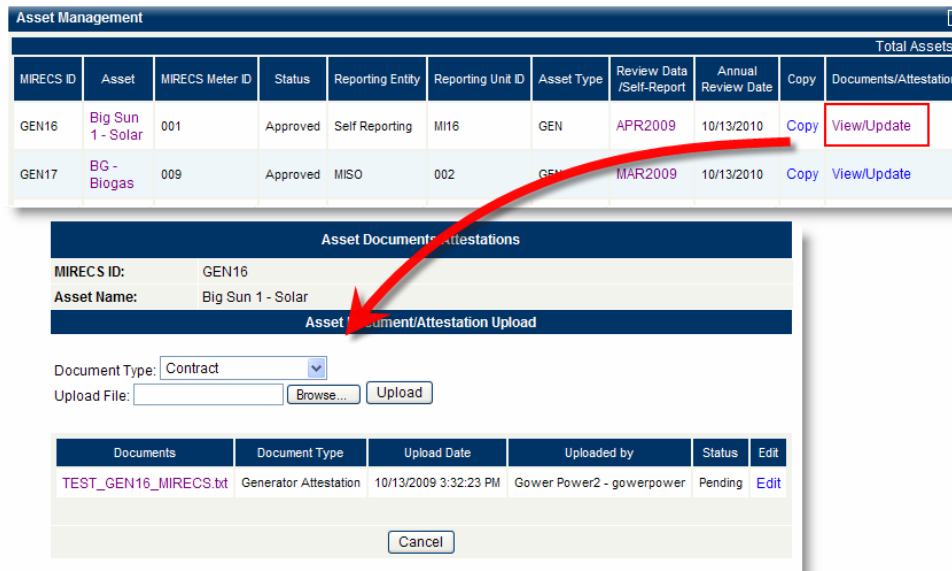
Asset Management

Total Assets

| MIRECS ID | Asset | MIRECS Meter ID | Status | Reporting Entity | Reporting Unit ID | Asset Type | Review Data /Self-Report | Annual Review Date | Copy | Documents/Attestation |
|---|---|---|---|---|---|---|---|---|---|---|
| GEN16 | Big Sun 1 - Solar | 001 | Approved | Self Reporting | MI16 | GEN | APR2009 | 10/13/2010 | Copy | View/Update |
| GEN17 | BG - Biogas | 009 | Approved | MISO | 002 | GEN | MAR2009 | 10/13/2010 | Copy | View/Update |

Asset Documents/Attestations

MIRECS ID: GEN16

Asset Name: Big Sun 1 - Solar

Asset Document/Attestation Upload

Document Type: Contract

Upload File: Browse... Upload

| Documents | Document Type | Upload Date | Uploaded by | Status | Edit |
|---|---|---|---|---|---|
| TEST_GEN16_MIRECS.txt | Generator Attestation | 10/13/2009 3:32:23 PM | Gower Power2 - gowerpower | Pending | Edit |

Cancel